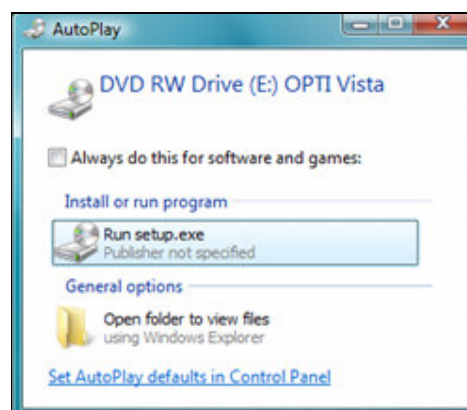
AutoPlay

DVD RW Drive (E:) OPTI Vista

Always do this for software and games:

Install or run program

Run setup.exe
Publisher not specified

General options

Open folder to view files
using Windows Explorer

Set AutoPlay defaults in Control Panel